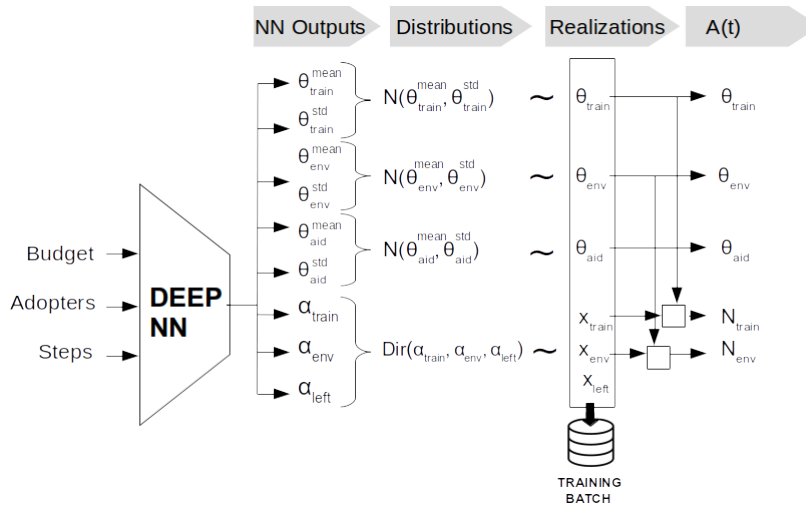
NN Outputs
Distributions
Realizations
A(t)

Budget
Adopters
Steps

DEEP NN

$\theta_{train}^{mean}$
$\theta_{train}^{std}$
$\theta_{env}^{mean}$
$\theta_{env}^{std}$
$\theta_{aid}^{mean}$
$\theta_{aid}^{std}$
$\alpha_{train}$
$\alpha_{env}$
$\alpha_{left}$

$N(\theta_{train}^{mean}, \theta_{train}^{std})$ ~
$N(\theta_{env}^{mean}, \theta_{env}^{std})$ ~
$N(\theta_{aid}^{mean}, \theta_{aid}^{std})$ ~
$Dir(\alpha_{train}, \alpha_{env}, \alpha_{left})$ ~

$\theta_{train}$
$\theta_{env}$
$\theta_{aid}$
$x_{train}$
$x_{env}$
$x_{left}$

TRAINING BATCH

$\theta_{train}$
$\theta_{env}$
$\theta_{aid}$
$N_{train}$
$N_{env}$